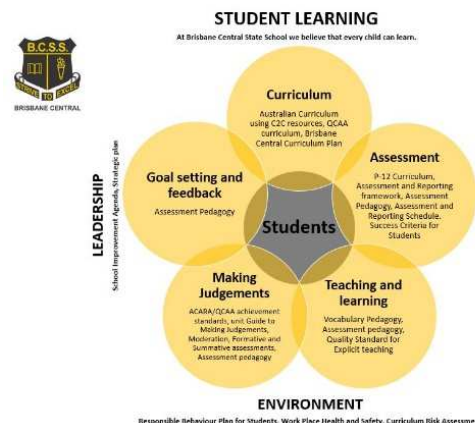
STUDENT LEARNING

At Brisbane Central State School we believe that every child can learn.

B.C.S.S.

STRIVE TO EXCEL

BRISBANE CENTRAL

LEADERSHIP

School Improvement Agenda, Strategic plan

Curriculum

Australian Curriculum using C2C resources, QCAA curriculum, Brisbane Central Curriculum Plan

Assessment

P-12 Curriculum, Assessment and Reporting framework, Assessment Pedagogy, Assessment and Reporting Schedule. Success Criteria for Students

Goal setting and feedback

Assessment Pedagogy

Students

Making Judgements

ACARA/QCAA achievement standards, unit Guide to Making Judgements, Moderation, Formative and Summative assessments, Assessment pedagogy

Teaching and learning

Vocabulary Pedagogy, Assessment pedagogy, Quality Standard for Explicit teaching

ENVIRONMENT

Responsible Behaviour Plan for Students, Work Place Health and Safety, Curriculum Risk Assessme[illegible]